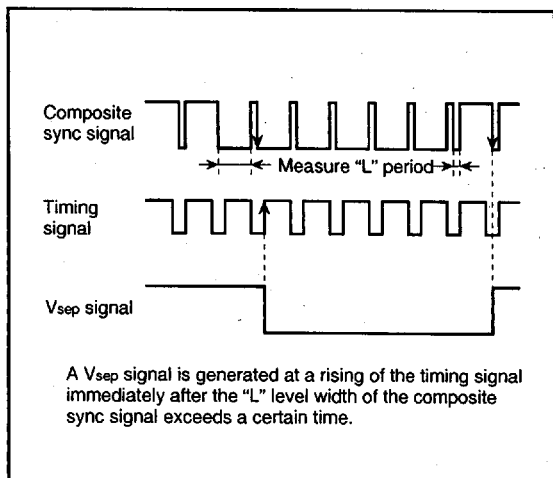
Composite sync signal

Measure “L” period

Timing signal

Vsep signal

A Vsep signal is generated at a rising of the timing signal immediately after the “L” level width of the composite sync signal exceeds a certain time.